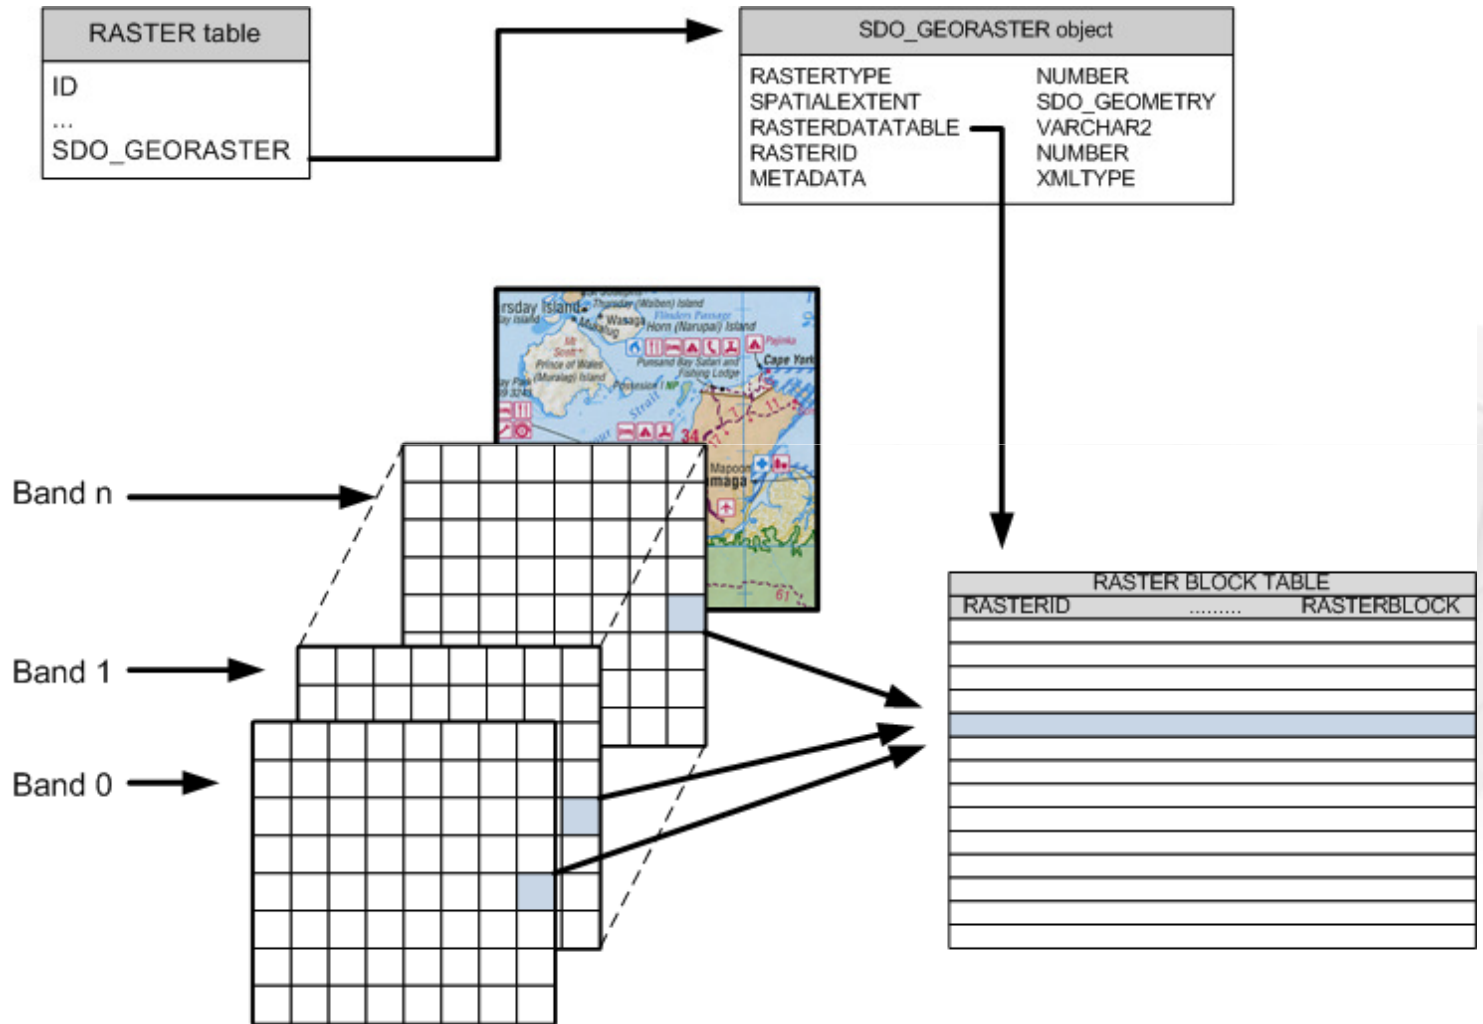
RASTER table

ID
...
SDO_GEORASTER

SDO_GEORASTER object

| | |
|---|---|
| RASTERTYPE | NUMBER |
| SPATIALEXTENT | SDO_GEOMETRY |
| RASTERDATATABLE | VARCHAR2 |
| RASTERID | NUMBER |
| METADATA | XMLTYPE |

rsday Island
Thursday (Waiben) Island
Wasaga
Horn (Narupai) Island
Flinders Passage
Prince of Wales (Muralag) Island
Punsand Bay Safari and Fishing Lodge
Cape York
Strait
34
Mapoon
maga
61

Band n

Band 1

Band 0

RASTER BLOCK TABLE

RASTERID ......... RASTERBLOCK